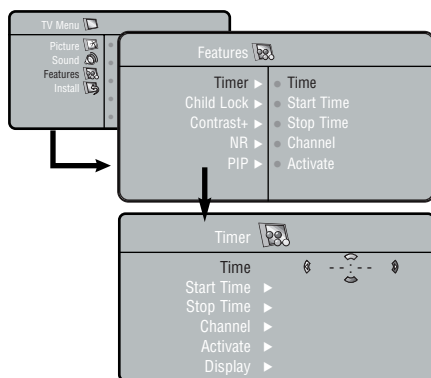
TV Menu

Picture
Sound
Features
Install

Features

Timer ▶
Child Lock ▶
Contrast+ ▶
NR ▶
PIP ▶

Time
Start Time
Stop Time
Channel
Activate

Timer

Time
- - : - -
Start Time ▶
Stop Time ▶
Channel ▶
Activate ▶
Display ▶